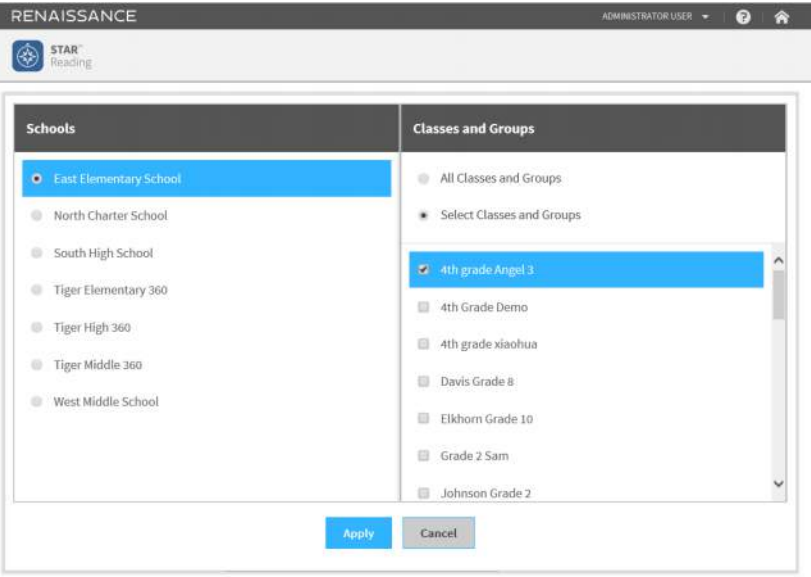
RENAISSANCE

ADMINISTRATOR USER

STAR
Reading

Schools

East Elementary School

North Charter School

South High School

Tiger Elementary 360

Tiger High 360

Tiger Middle 360

West Middle School

Classes and Groups

All Classes and Groups

Select Classes and Groups

4th grade Angel 3

4th Grade Demo

4th grade xiaohua

Davis Grade 8

Elkhorn Grade 10

Grade 2 Sam

Johnson Grade 2

Apply

Cancel